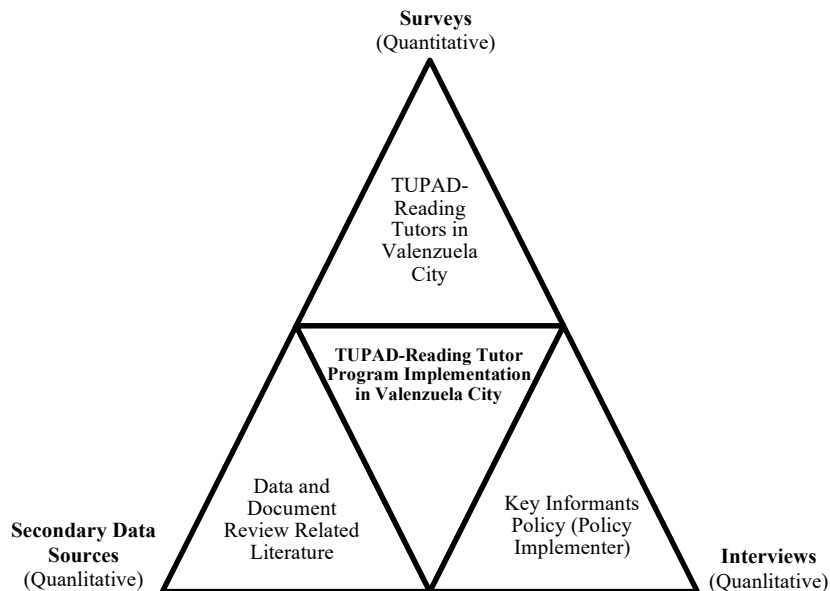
Surveys
(Quantitative)

TUPAD-Reading Tutors in Valenzuela City

TUPAD-Reading Tutor Program Implementation in Valenzuela City

Data and Document Review Related Literature

Key Informants Policy (Policy Implementer)

Secondary Data Sources
(Quanlitative)

Interviews
(Quanlitative)